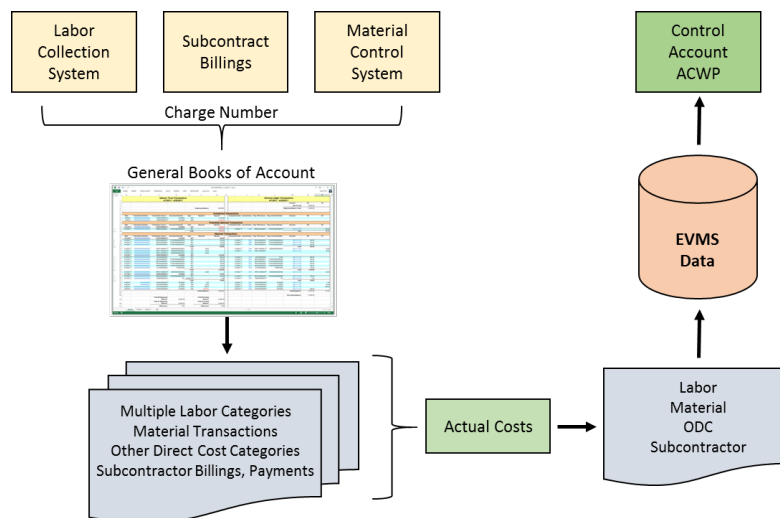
Labor Collection System

Subcontract Billings

Material Control System

Charge Number

General Books of Account

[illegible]

Multiple Labor Categories
Material Transactions
Other Direct Cost Categories
Subcontractor Billings, Payments

Actual Costs

Labor
Material
ODC
Subcontractor

EVMS Data

Control Account ACWP